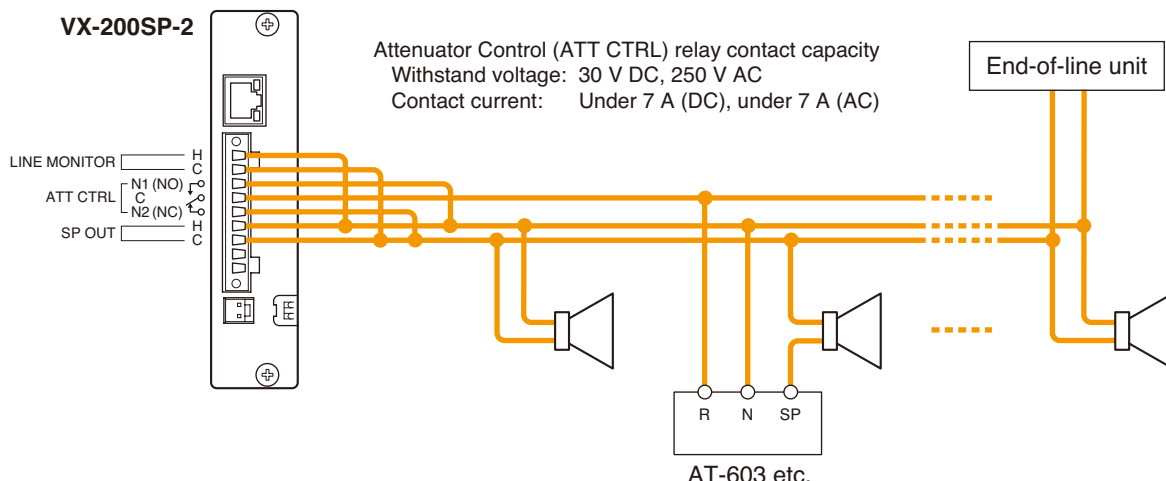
VX-200SP-2

Attenuator Control (ATT CTRL) relay contact capacity
Withstand voltage: 30 V DC, 250 V AC
Contact current: Under 7 A (DC), under 7 A (AC)

End-of-line unit

LINE MONITOR
H
C
ATT CTRL
N1 (NO)
C
N2 (NC)
SP OUT
H
C

R N SP

AT-603 etc.